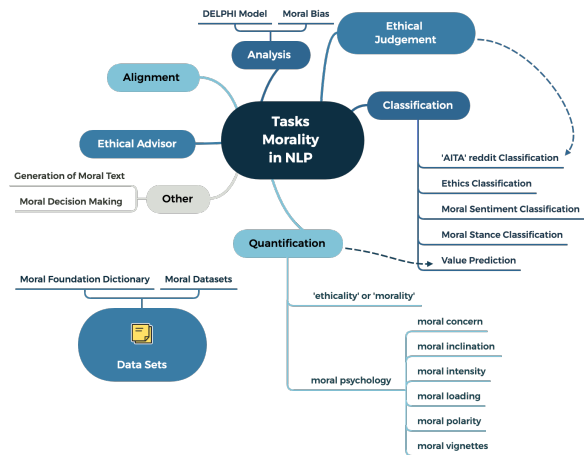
DELPHI Model

Moral Bias

Analysis

Ethical Judgement

Alignment

Tasks Morality in NLP

Classification

Ethical Advisor

'AITA' reddit Classification

Ethics Classification

Generation of Moral Text

Other

Moral Decision Making

Moral Sentiment Classification

Moral Stance Classification

Quantification

Value Prediction

Moral Foundation Dictionary

Moral Datasets

'ethicality' or 'morality'

moral concern

Data Sets

moral inclination

moral intensity

moral psychology

moral loading

moral polarity

moral vignettes